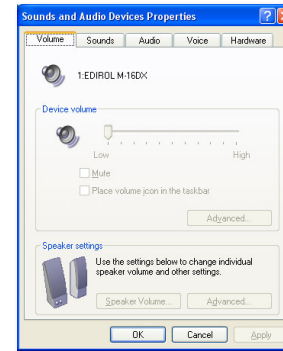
Sounds and Audio Devices Properties

Volume | Sounds | Audio | Voice | Hardware

1:EDIROL M-16DX

Device volume

Low

High

Mute

Place volume icon in the taskbar

Advanced...

Speaker settings

Use the settings below to change individual speaker volume and other settings.

Speaker Volume...

Advanced...

OK

Cancel

Apply